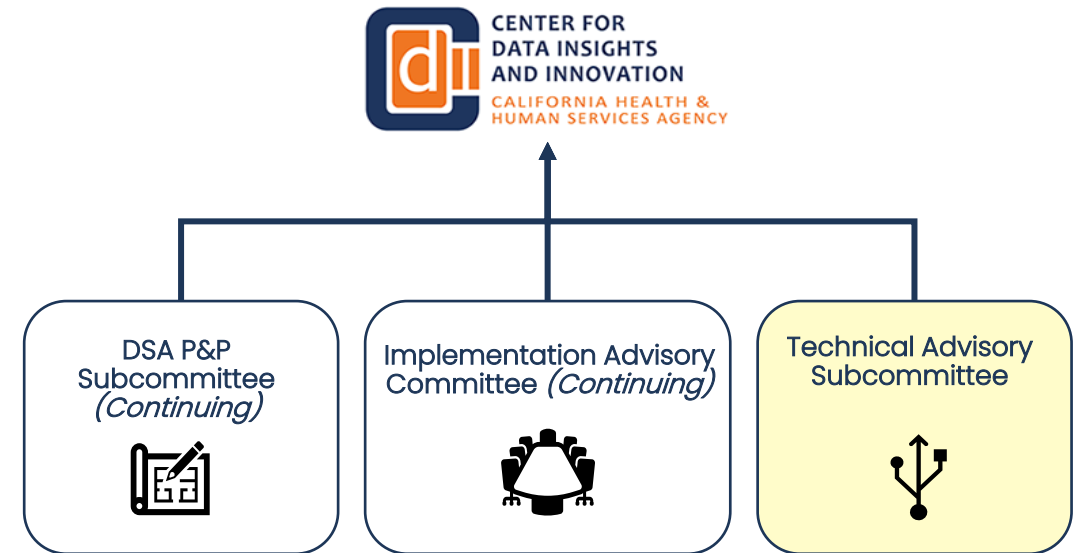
dii

CENTER FOR DATA INSIGHTS AND INNOVATION
CALIFORNIA HEALTH & HUMAN SERVICES AGENCY

DSA P&P Subcommittee *(Continuing)*

Implementation Advisory Committee *(Continuing)*

Technical Advisory Subcommittee